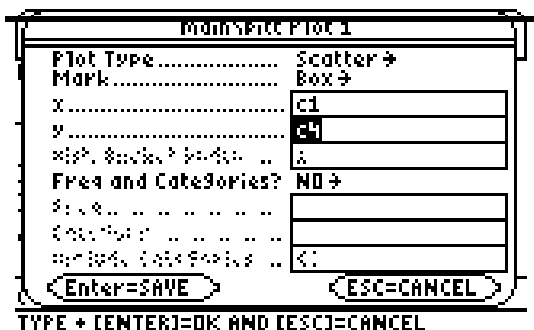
Main\Plot Plot 1

Plot Type.................. Scatter →
Mark........................ Box →
x.............................. c1
y.............................. c4
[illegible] .. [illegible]
Freq and Categories? NO →
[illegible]
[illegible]
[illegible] .. {}

Enter=SAVE    ESC=CANCEL

TYPE + [ENTER]=OK AND [ESC]=CANCEL